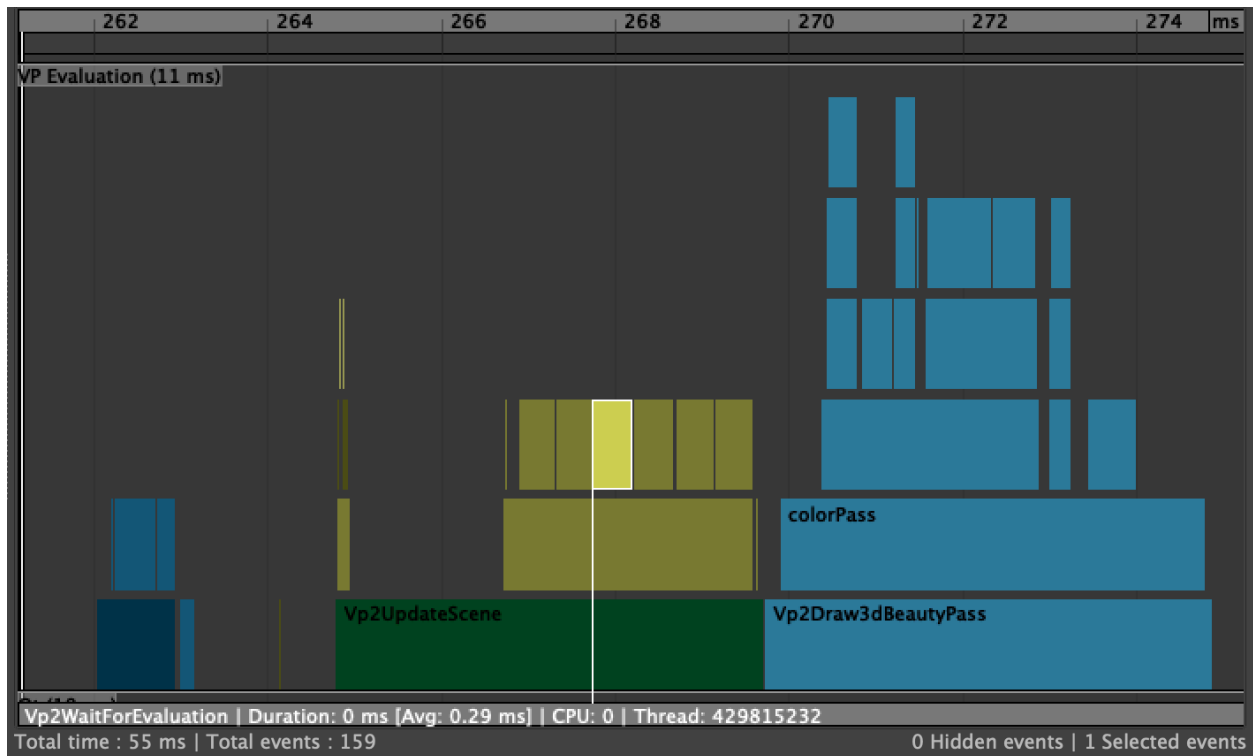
262 264 266 268 270 272 274 ms

VP Evaluation (11 ms)

colorPass

Vp2UpdateScene

Vp2Draw3dBeautyPass

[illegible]

Vp2WaitForEvaluation | Duration: 0 ms [Avg: 0.29 ms] | CPU: 0 | Thread: 429815232

Total time : 55 ms | Total events : 159

0 Hidden events | 1 Selected events